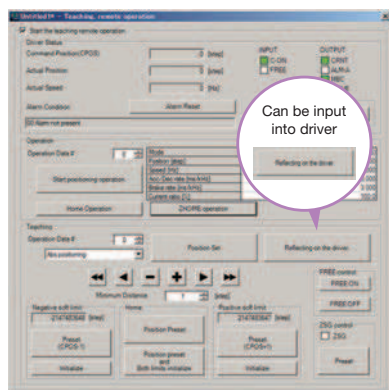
Untitled1* - Teaching, remote operation

Start the teaching remote operation

Driver Status

Command Position(CPOS) 0 [step]

Actual Position 0 [step]

Actual Speed 0 [r/min]

INPUT
C-ON
FREE

OUTPUT
CRNT
ALM-A
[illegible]

Alarm Condition Alarm Reset

00:Alarm not present

Can be input into driver

Reflecting on the driver

Operation

Operation Data # 0

Mode
Position [step]
Speed [Hz]
Acc Dec rate [ms/kHz]
Brake rate [ms/kHz]
Current rate [%]

Start positioning operation

Home Operation

ZHOME operation

Teaching

Operation Data # 0

Abs.positioning

Position Set

Reflecting on the driver

Minimum Distance 1 [step]

FREE control
FREE ON
FREE OFF

Negative soft limit
-2147483648 [step]
Preset (CPOS-1)
Initialize

Home
Position Preset
Position preset and Both limits initialize

Positive soft limit
2147483647 [step]
Preset (CPOS+1)
Initialize

ZSG control
ZSG
Preset